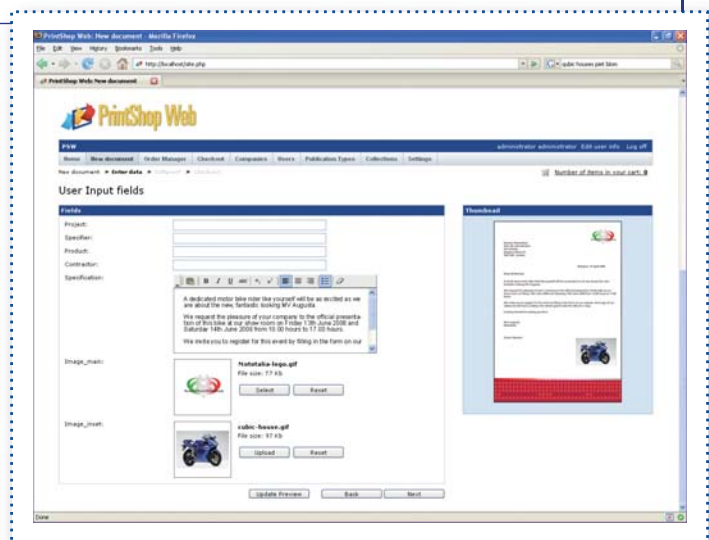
PrintShop Web: New document - Mozilla Firefox
File Edit View History Bookmarks Tools Help
http://localhost/site.php
cubic houses piet blom
PrintShop Web: New document

PrintShop Web

PSW
administrator administrator Edit user info Log off
Home New document Order Manager Checkout Companies Users Publication Types Collections Settings
New document ▸ Enter data ▸ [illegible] ▸ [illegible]
Number of items in your cart: 0

User Input fields

Fields
Project:
Specifier:
Product:
Contractor:
Specification:

A dedicated motor bike rider like yourself will be as excited as we are about the new, fantastic looking MV Augusta.

We request the pleasure of your company to the official presentation of this bike at our show room on Friday 13th June 2008 and Saturday 14th June 2008 from 10.00 hours to 17.00 hours.

We invite you to register for this event by filling in the form on our

Image_main:
Nototaka-logo.gif
File size: 17 Kb
Select Reset

Image_inset:
cubic-house.gif
File size: 97 Kb
Upload Reset

Update Preview Back Next

Thumbnail

Done